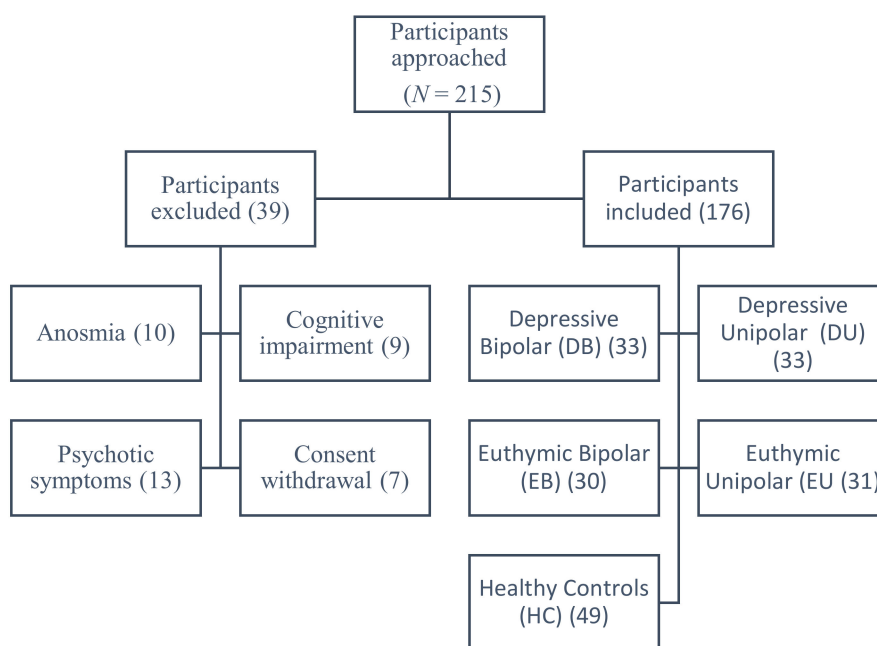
Participants approached ($N = 215$)

Participants excluded (39)

Participants included (176)

Anosmia (10)

Cognitive impairment (9)

Psychotic symptoms (13)

Consent withdrawal (7)

Depressive Bipolar (DB) (33)

Depressive Unipolar (DU) (33)

Euthymic Bipolar (EB) (30)

Euthymic Unipolar (EU (31)

Healthy Controls (HC) (49)